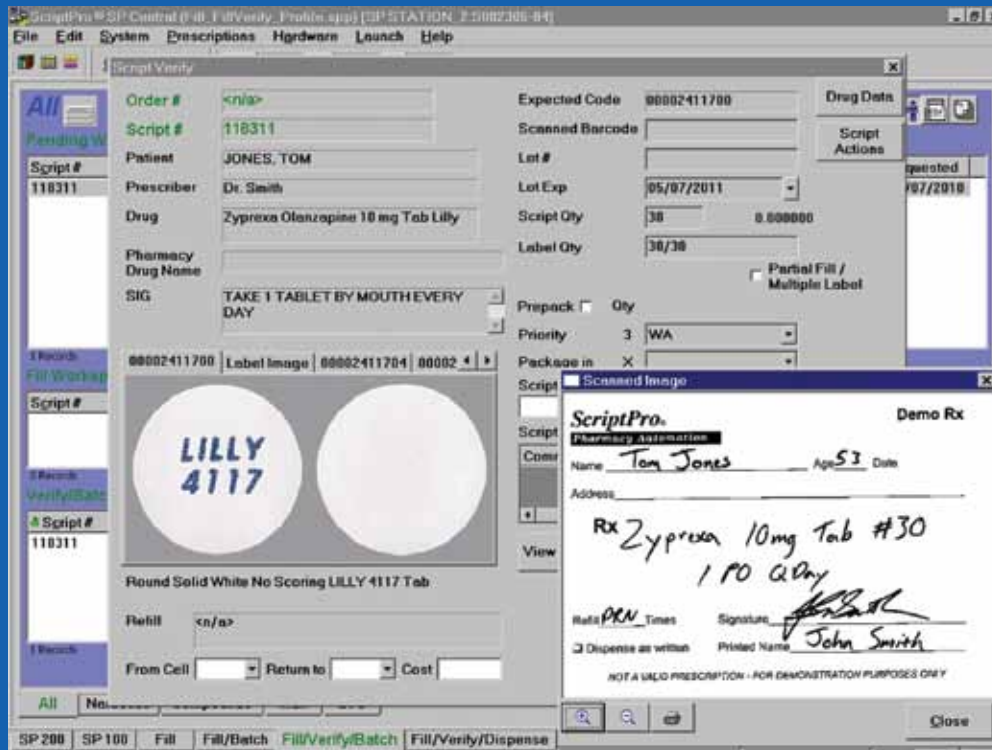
ScriptPro® SP Control (Fill_FillVerify_Profile.spp) [SP STATION_2:5082305-84]
File Edit System Prescriptions Hardware Launch Help

Script Verify

All
Pending W
Script #
118311

Order # <n/a>
Script # 118311
Patient JONES, TOM
Prescriber Dr. Smith
Drug Zyprexa Olanzapine 10 mg Tab Lilly
Pharmacy Drug Name
SIG TAKE 1 TABLET BY MOUTH EVERY DAY

Expected Code 00002411700
Scanned Barcode
Lot #
Lot Exp 05/07/2011
Script Qty 30 0.000000
Label Qty 30/30
Partial Fill / Multiple Label
Prepack Qty
Priority 3 WA
Package in X

Drug Data
Script Actions

Requested
/07/2010

00002411700 | Label Image | 00002411704 | 00002

LILLY 4117

Round Solid White No Scoring LILLY 4117 Tab

Refill <n/a>

From Cell Return to Cost

1 Records
Fill Workspace
Script #
0 Records
Verify/Batch
Script #
118311
1 Records

Script
Script
Comm
View

Scanned Image
ScriptPro.
Pharmacy Automation
Demo Rx
Name Tom Jones Age 53 Date
Address
Rx Zyprexa 10mg Tab #30
1 PO QDay
Refill PRN Times Signature
Dispense as written Printed Name John Smith
NOT A VALID PRESCRIPTION - FOR DEMONSTRATION PURPOSES ONLY
Close

All Ne

SP 200 | SP 100 | Fill | Fill/Batch | Fill/Verify/Batch | Fill/Verify/Dispense